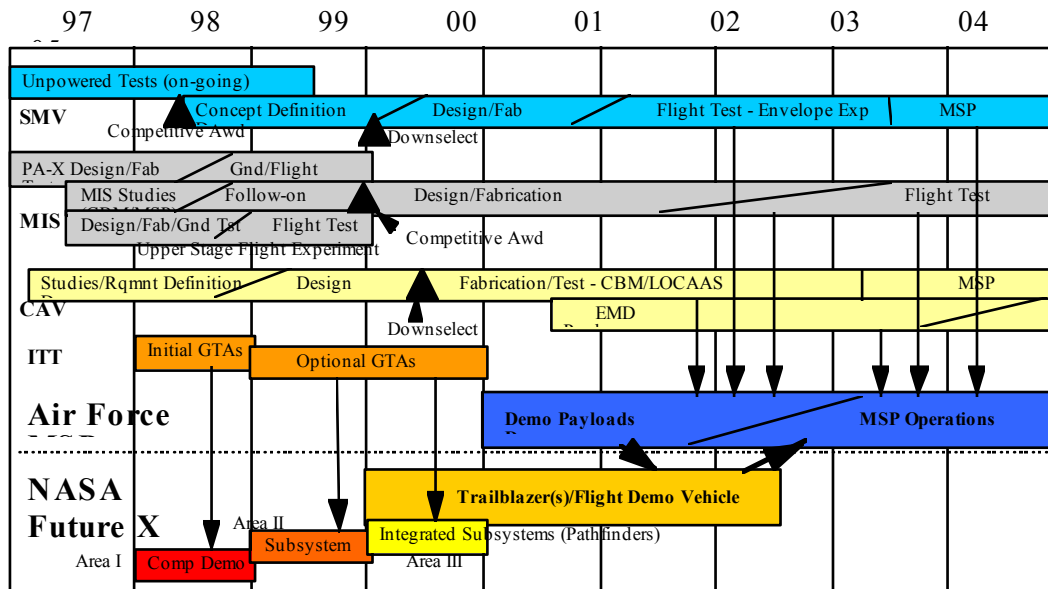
97 98 99 00 01 02 03 04

Unpowered Tests (on-going)

SMV

Concept Definition

Design/Fab

Flight Test - Envelope Exp

MSP

Competitive Awd

Downselect

PA-X Design/Fab

Gnd/Flight

MIS Studies

Follow-on

Design/Fabrication

Flight Test

MIS

Design/Fab/Gnd Tst

Flight Test

Upper Stage Flight Experiment

Competitive Awd

Studies/Rqmnt Definition

Design

Fabrication/Test - CBM/LOCAAS

MSP

CAV

EMD

Downselect

ITT

Initial GTAs

Optional GTAs

Air Force

Demo Payloads

MSP Operations

NASA

Future X

Trailblazer(s)/Flight Demo Vehicle

Area II

Integrated Subsystems (Pathfinders)

Subsystem

Area I

Comp Demo

Area III